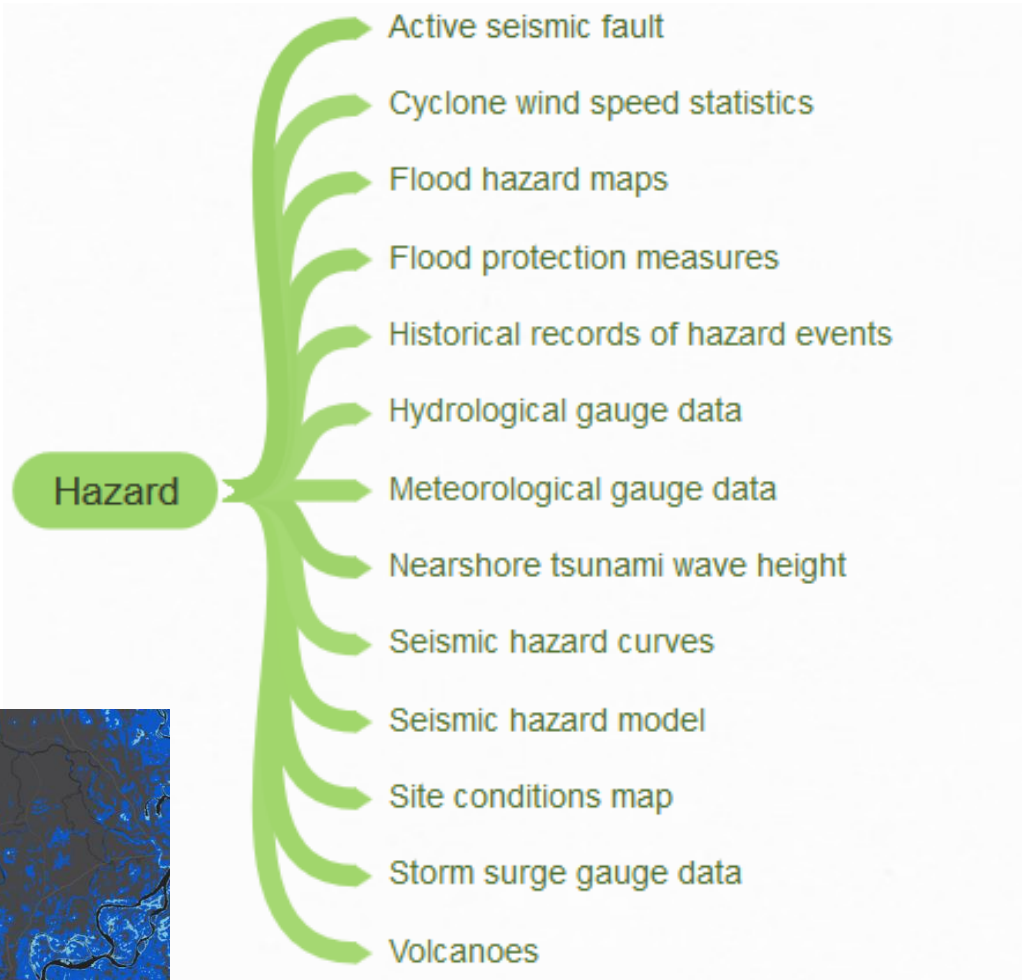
Hazard

Active seismic fault

Cyclone wind speed statistics

Flood hazard maps

Flood protection measures

Historical records of hazard events

Hydrological gauge data

Meteorological gauge data

Nearshore tsunami wave height

Seismic hazard curves

Seismic hazard model

Site conditions map

Storm surge gauge data

Volcanoes